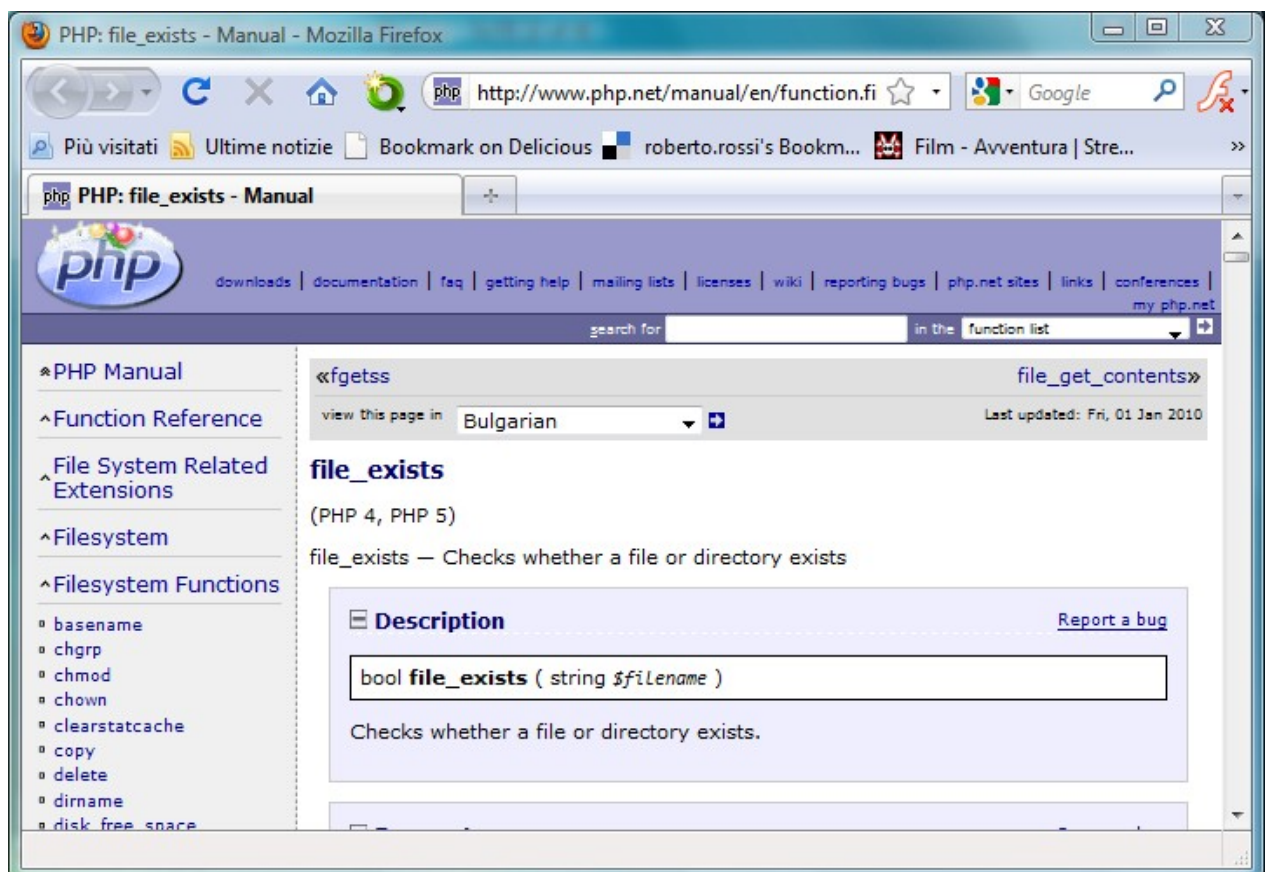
PHP: file_exists - Manual - Mozilla Firefox

http://www.php.net/manual/en/function.fi

Google

Più visitati Ultime notizie Bookmark on Delicious roberto.rossi's Bookm... Film - Avventura | Stre...

PHP: file_exists - Manual

php

downloads | documentation | faq | getting help | mailing lists | licenses | wiki | reporting bugs | php.net sites | links | conferences | my php.net

search for in the function list

PHP Manual
Function Reference
File System Related Extensions
Filesystem
Filesystem Functions

basename
chgrp
chmod
chown
clearstatcache
copy
delete
dirname
disk_free_space

«fgetss file_get_contents»

view this page in Bulgarian

Last updated: Fri, 01 Jan 2010

file_exists

(PHP 4, PHP 5)

file_exists — Checks whether a file or directory exists

Description

Report a bug

bool **file_exists** ( string *$filename* )

Checks whether a file or directory exists.